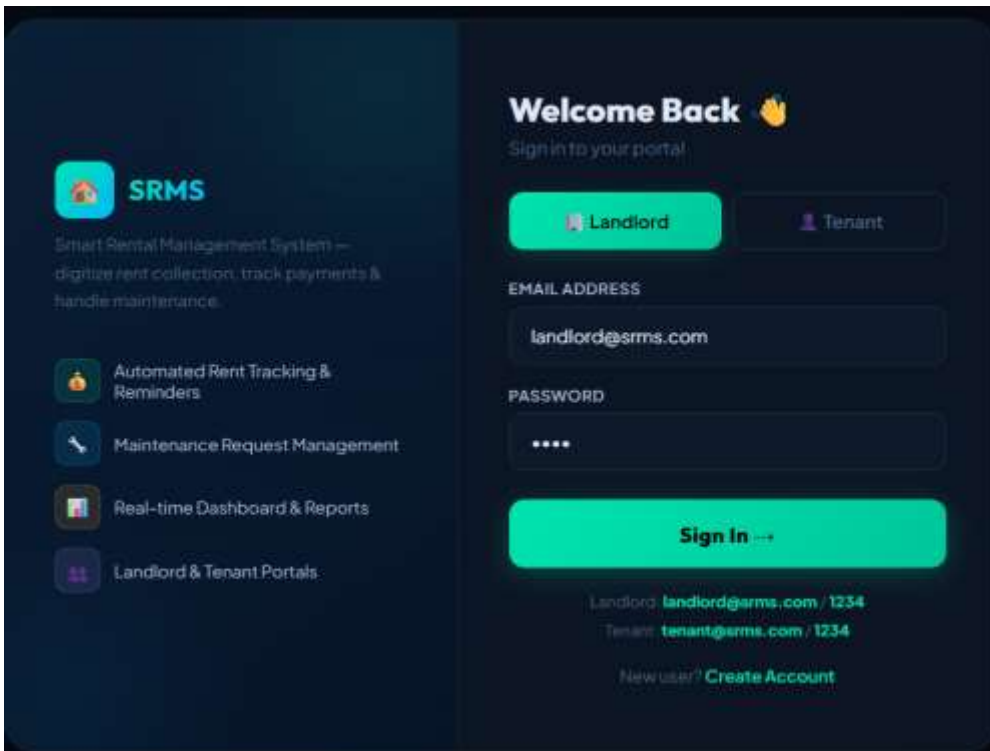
SRMS

Smart Rental Management System — digitize rent collection, track payments & handle maintenance.

Automated Rent Tracking & Reminders

Maintenance Request Management

Real-time Dashboard & Reports

Landlord & Tenant Portals

Welcome Back 👋

Sign in to your portal

Landlord

Tenant

EMAIL ADDRESS

landlord@srms.com

PASSWORD

••••

Sign In →

Landlord: landlord@srms.com / 1234

Tenant: tenant@srms.com / 1234

New user? Create Account